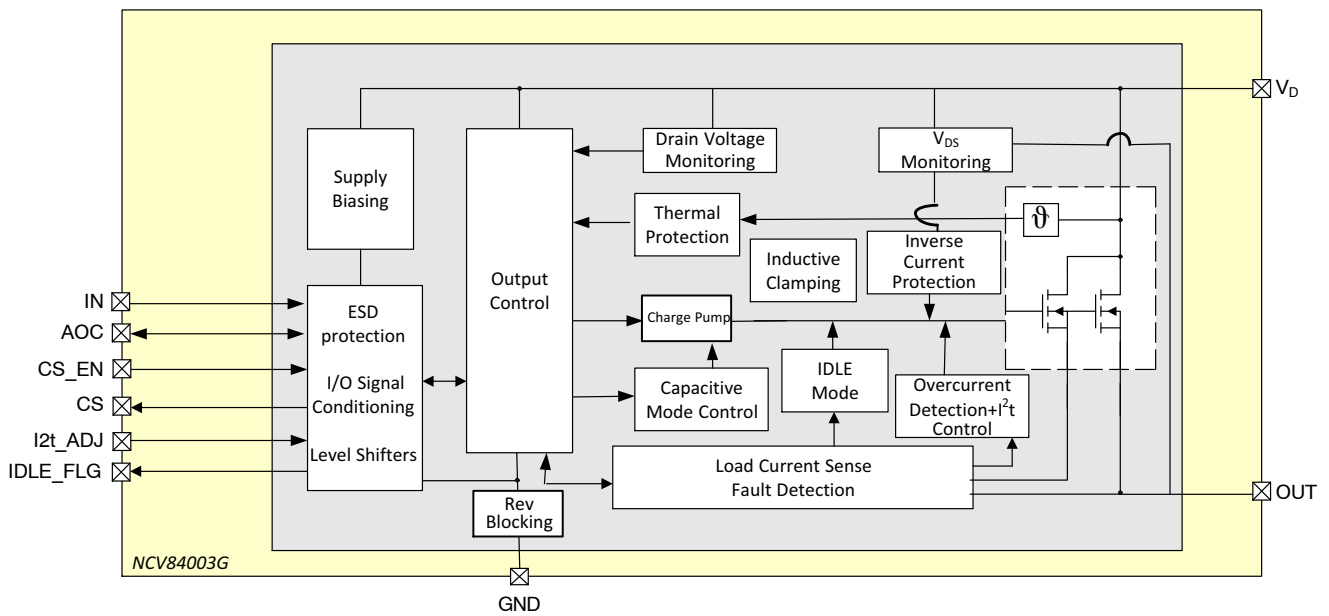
$V_D$

Supply Biasing

Output Control

Drain Voltage Monitoring

$V_{DS}$ Monitoring

Thermal Protection

$\vartheta$

Inductive Clamping

Inverse Current Protection

IN

AOC

CS_EN

CS

I2t_ADJ

IDLE_FLG

ESD protection

I/O Signal Conditioning

Level Shifters

Charge Pump

Capacitive Mode Control

IDLE Mode

Overcurrent Detection+$I^2t$ Control

Load Current Sense Fault Detection

OUT

Rev Blocking

NCV84003G

GND